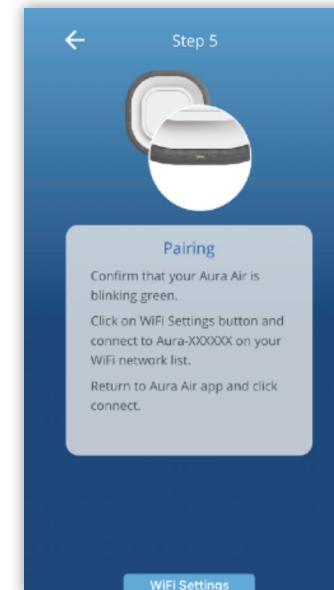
Step 5

Pairing

Confirm that your Aura Air is blinking green.

Click on WiFi Settings button and connect to Aura-XXXXXX on your WiFi network list.

Return to Aura Air app and click connect.

WiFi Settings